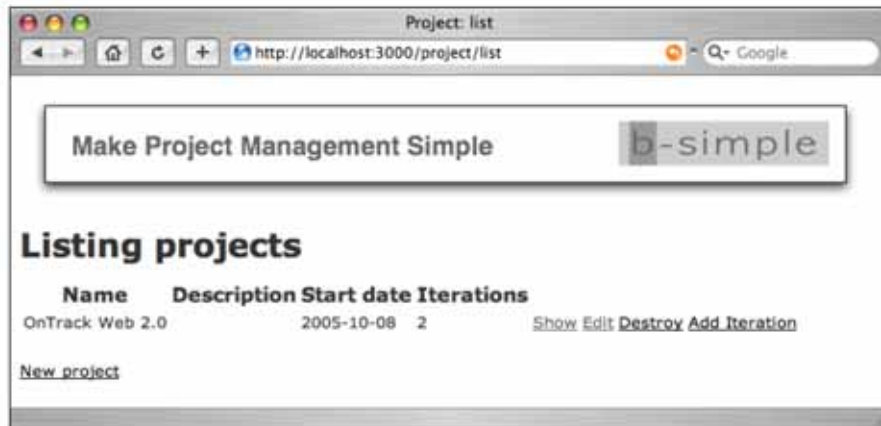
Project: list

http://localhost:3000/project/list

Q- Google

Make Project Management Simple

b-simple

Listing projects

| Name | Description | Start date | Iterations | |
|---|---|---|---|---|
| OnTrack Web 2.0 | | 2005-10-08 | 2 | Show Edit Destroy Add Iteration |

New project